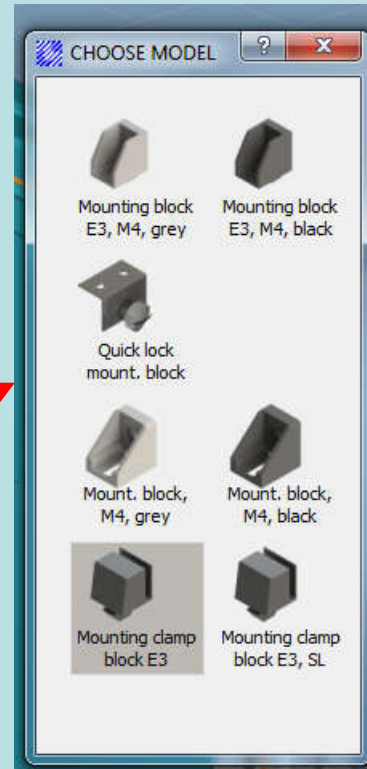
CHOOSE MODEL ? X

Mounting block E3, M4, grey

Mounting block E3, M4, black

Quick lock mount. block

Mount. block, M4, grey

Mount. block, M4, black

Mounting clamp block E3

Mounting clamp block E3, SL